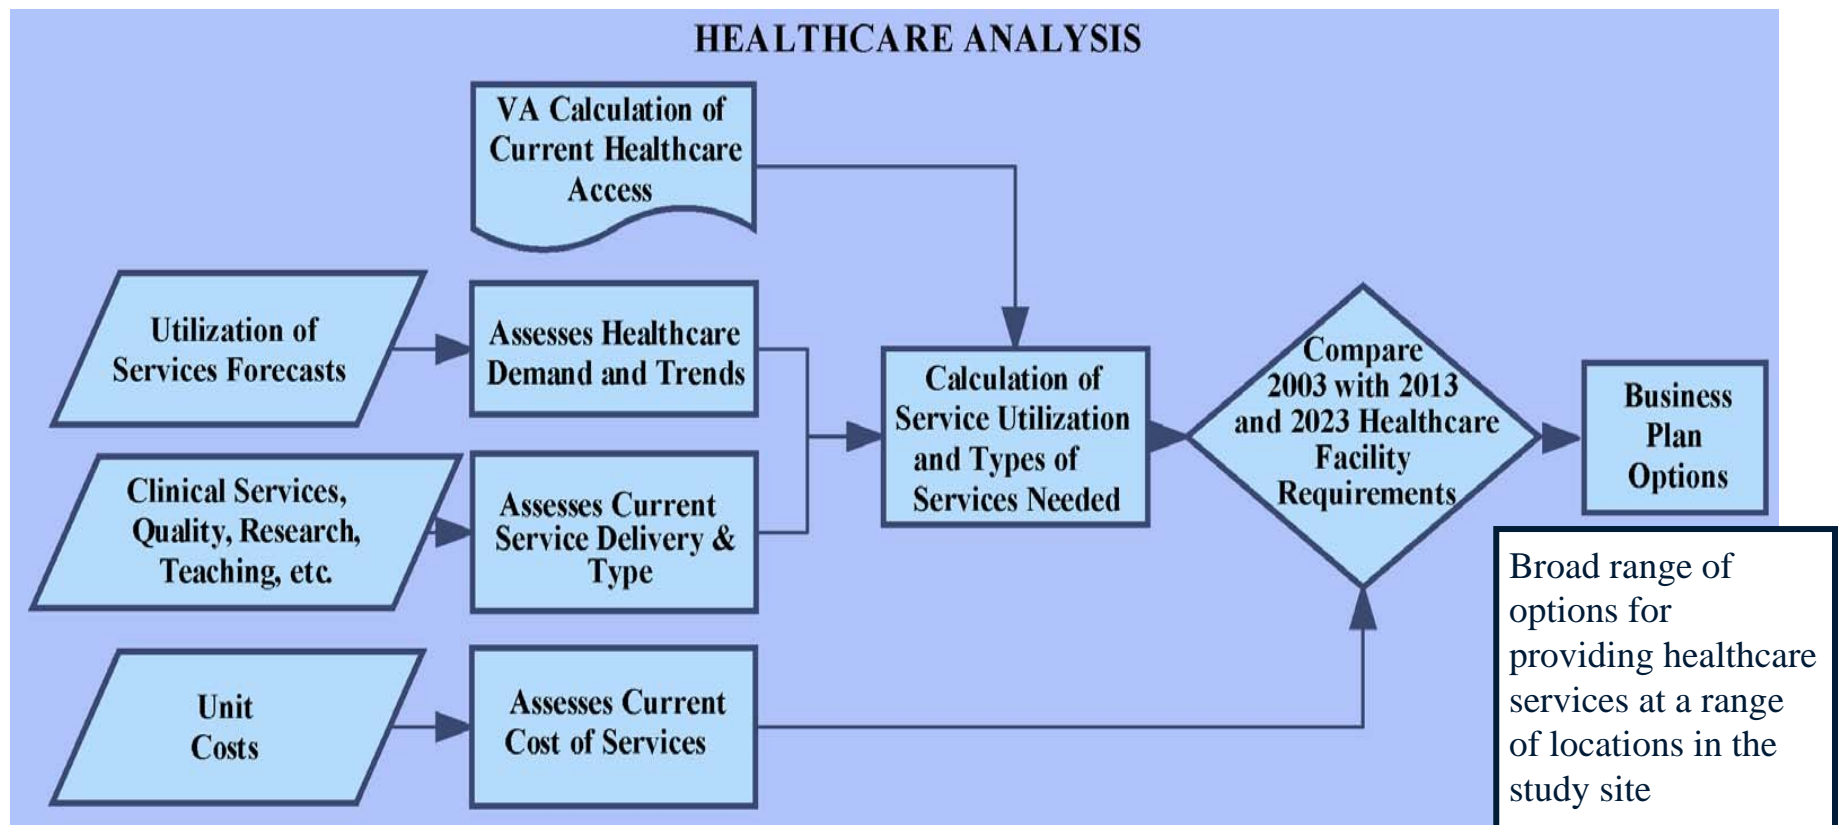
HEALTHCARE ANALYSIS

VA Calculation of Current Healthcare Access

Utilization of Services Forecasts

Assesses Healthcare Demand and Trends

Clinical Services, Quality, Research, Teaching, etc.

Assesses Current Service Delivery & Type

Calculation of Service Utilization and Types of Services Needed

Compare 2003 with 2013 and 2023 Healthcare Facility Requirements

Business Plan Options

Unit Costs

Assesses Current Cost of Services

Broad range of options for providing healthcare services at a range of locations in the study site